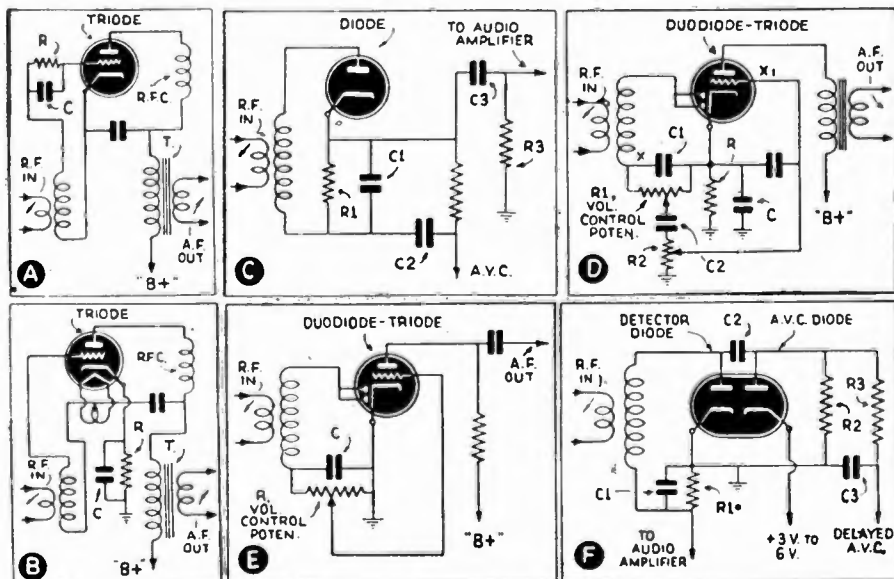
TRIODE
R
C
R.F.C.
R.F. IN
T
A.F. OUT
"B+"
A

DIODE
TO AUDIO AMPLIFIER
R.F. IN
C3
C1
R3
R1
C2
A.V.C.
C

DUODIODE-TRIODE
X1
A.F. OUT
R.F. IN
C1
X
R
R1 VOL. CONTROL POTEN.
C
"B+"
R2
C2
D

TRIODE
R.F.C.
R.F. IN
R
C
T
A.F. OUT
"B+"
B

DUODIODE-TRIODE
A.F. OUT
R.F. IN
C
R VOL. CONTROL POTEN.
"B+"
E

DETECTOR DIODE
C2
A.V.C. DIODE
R.F. IN
R3
R2
C1
R1
C3
TO AUDIO AMPLIFIER
+3 V. TO 6 V.
DELAYED A.V.C.
F